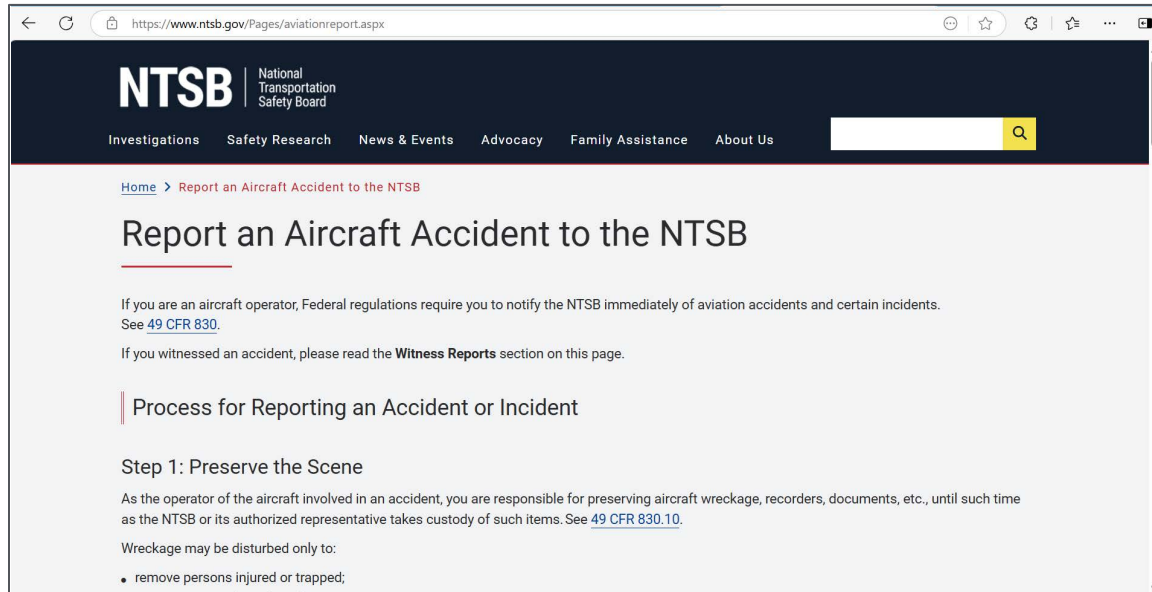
https://www.ntsb.gov/Pages/aviationreport.aspx

NTSB National Transportation Safety Board

Investigations Safety Research News & Events Advocacy Family Assistance About Us

Home > Report an Aircraft Accident to the NTSB

Report an Aircraft Accident to the NTSB

If you are an aircraft operator, Federal regulations require you to notify the NTSB immediately of aviation accidents and certain incidents. See 49 CFR 830.

If you witnessed an accident, please read the **Witness Reports** section on this page.

Process for Reporting an Accident or Incident

Step 1: Preserve the Scene

As the operator of the aircraft involved in an accident, you are responsible for preserving aircraft wreckage, recorders, documents, etc., until such time as the NTSB or its authorized representative takes custody of such items. See 49 CFR 830.10.

Wreckage may be disturbed only to:

- remove persons injured or trapped;